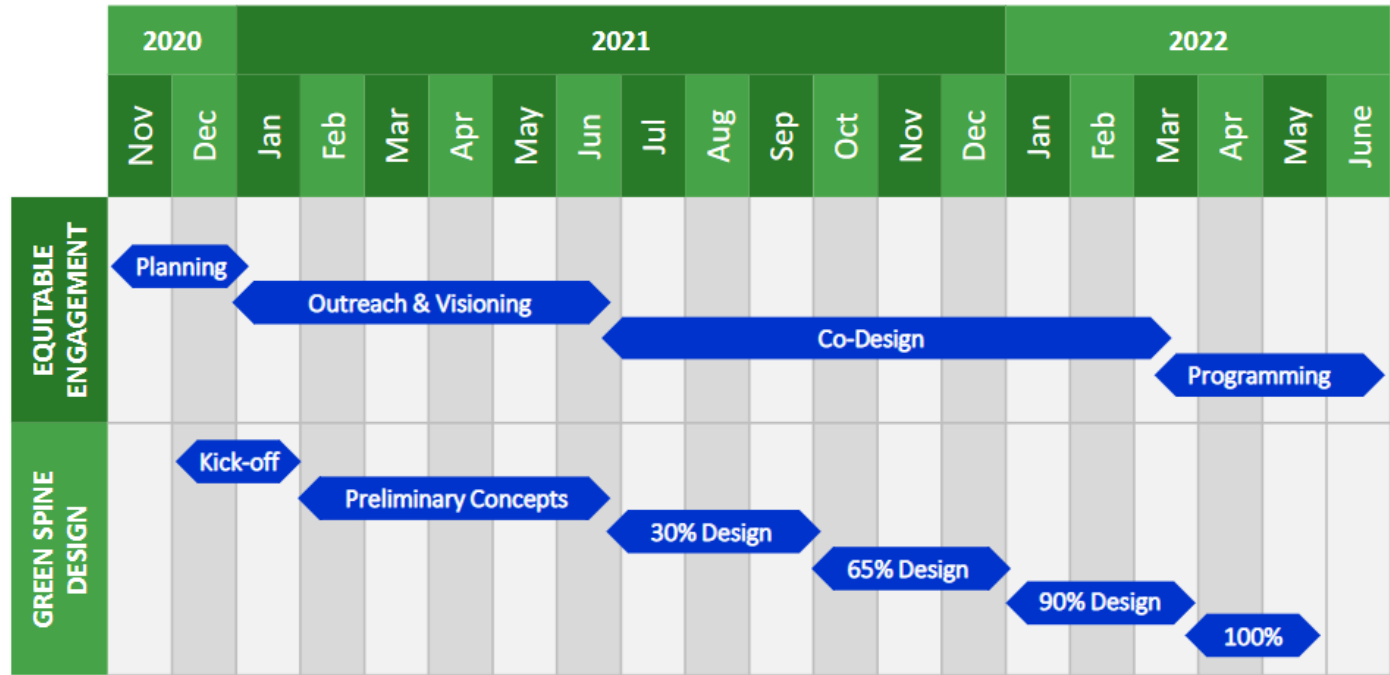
| | 2020 | | 2021 | | | | | | | | | | | | 2022 | | | | | |
|---|---|---|---|---|---|---|---|---|---|---|---|---|---|---|---|---|---|---|---|---|
| | Nov | Dec | Jan | Feb | Mar | Apr | May | Jun | Jul | Aug | Sep | Oct | Nov | Dec | Jan | Feb | Mar | Apr | May | June |

EQUITABLE ENGAGEMENT

Planning

Outreach & Visioning

Co-Design

Programming

GREEN SPINE DESIGN

Kick-off

Preliminary Concepts

30% Design

65% Design

90% Design

100%